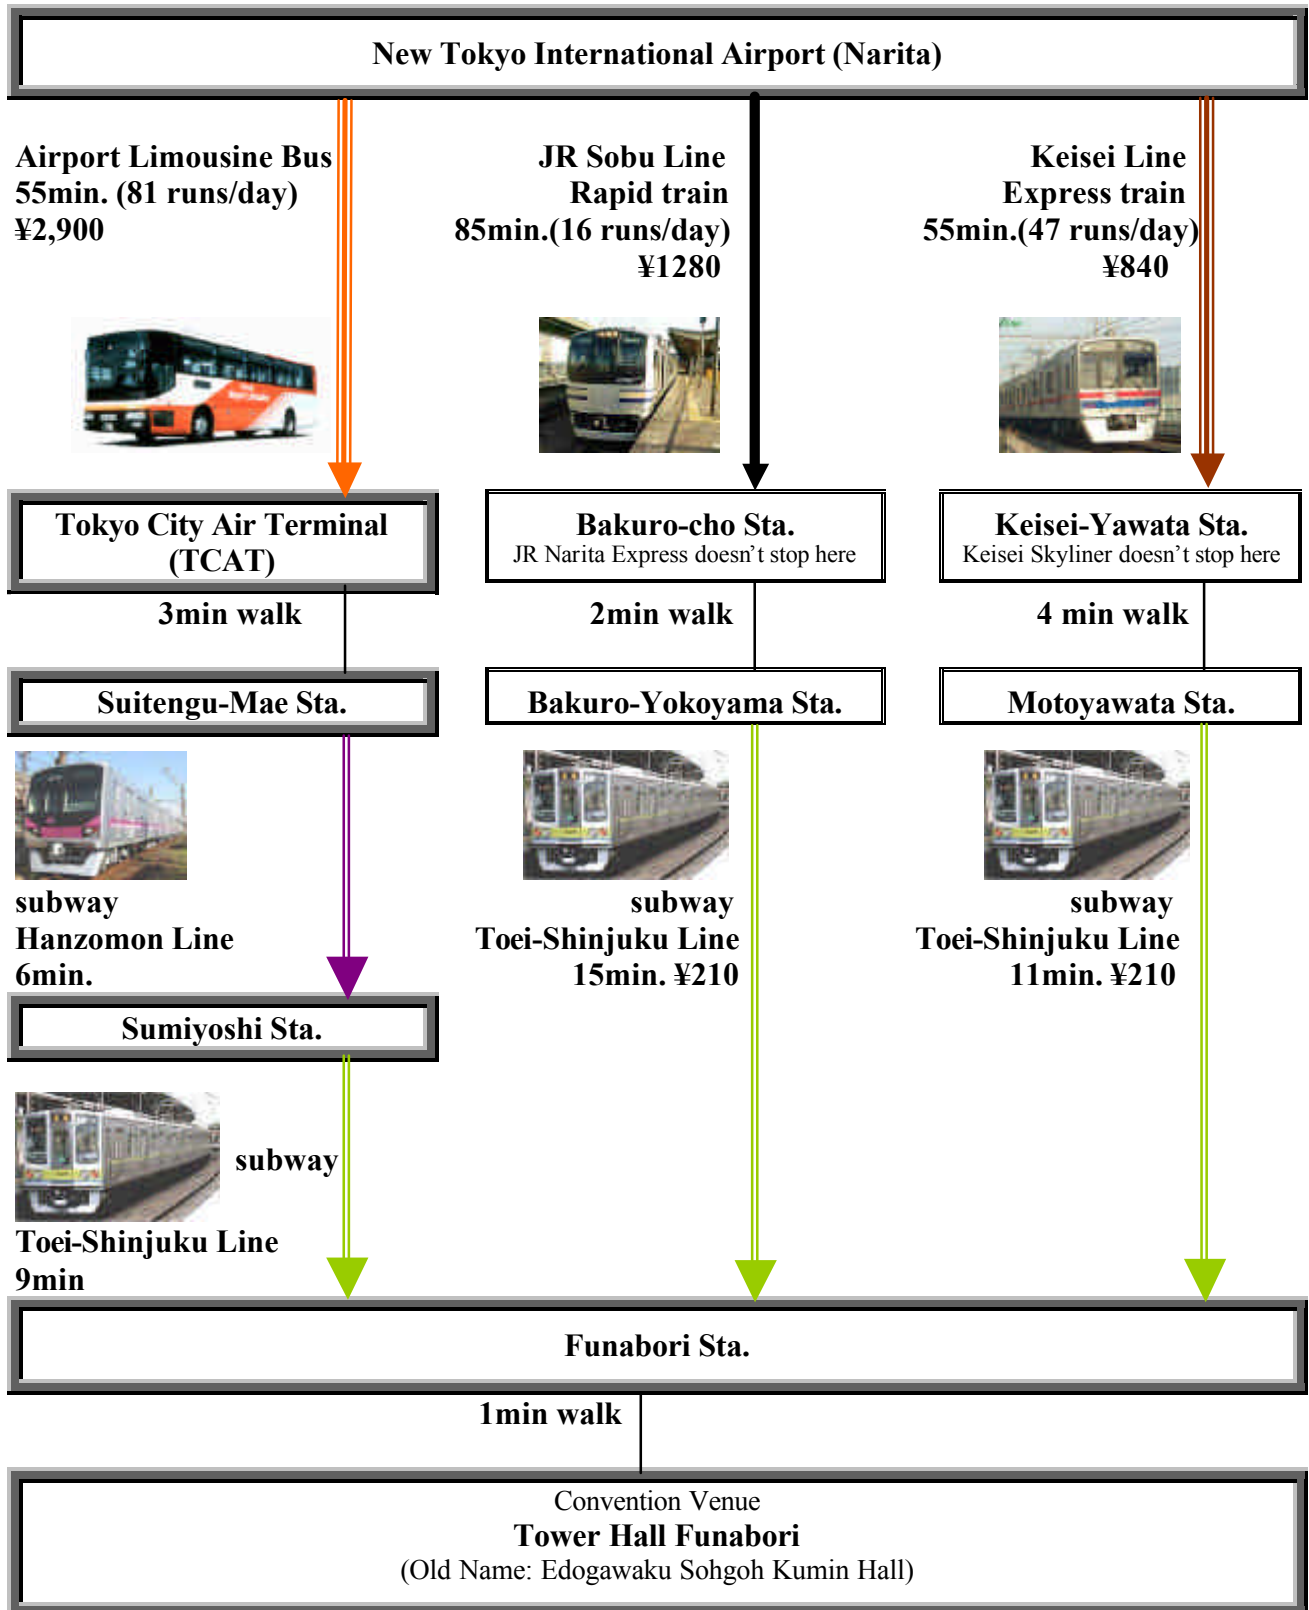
New Tokyo International Airport (Narita)

Airport Limousine Bus
55min. (81 runs/day)
¥2,900

JR Sobu Line
Rapid train
85min.(16 runs/day)
¥1280

Keisei Line
Express train
55min.(47 runs/day)
¥840

Tokyo City Air Terminal
(TCAT)

Bakuro-cho Sta.
JR Narita Express doesn't stop here

Keisei-Yawata Sta.
Keisei Skyliner doesn't stop here

3min walk

2min walk

4 min walk

Suitengu-Mae Sta.

Bakuro-Yokoyama Sta.

Motoyawata Sta.

subway
Hanzomon Line
6min.

subway
Toei-Shinjuku Line
15min. ¥210

subway
Toei-Shinjuku Line
11min. ¥210

Sumiyoshi Sta.

subway

Toei-Shinjuku Line
9min

Funabori Sta.

1min walk

Convention Venue
Tower Hall Funabori
(Old Name: Edogawaku Sohgoh Kumin Hall)